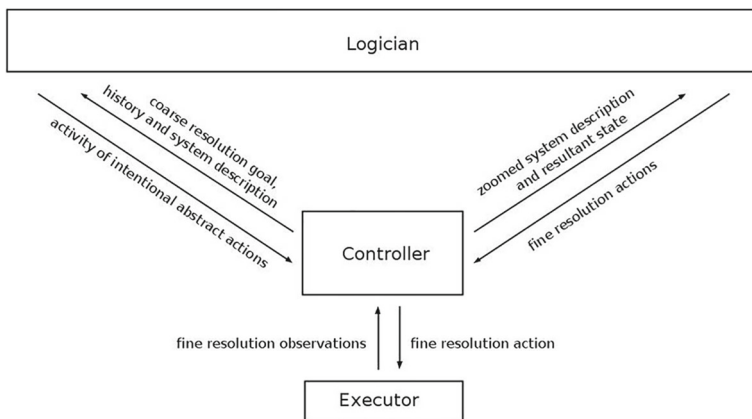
Logician

coarse resolution goal, history and system description

activity of intentional abstract actions

zoomed system description and resultant state

fine resolution actions

Controller

fine resolution observations

fine resolution action

Executor